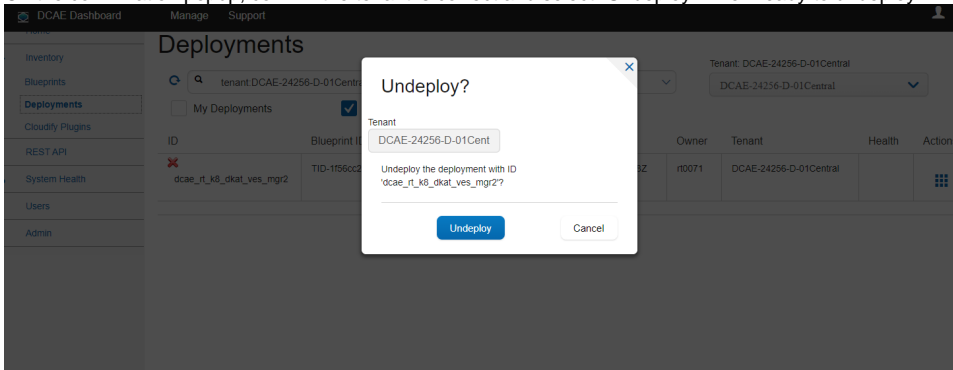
DCAE Dashboard Manage Support

Inventory
Blueprints
Deployments
Cloudify Plugins
REST API
System Health
Users
Admin

Deployments

tenant:DCAE-24256-D-01Centra

My Deployments

Tenant: DCAE-24256-D-01Central

DCAE-24256-D-01Central

| ID | Blueprint I | | Owner | Tenant | Health | Action |
|---|---|---|---|---|---|---|
| dcae_rt_k8_dkat_ves_mgr2 | TID-1f56cc2 | 5Z | rt0071 | DCAE-24256-D-01Central | | |

Undeploy?

Tenant

DCAE-24256-D-01Cent

Undeploy the deployment with ID 'dcae_rt_k8_dkat_ves_mgr2'?

Undeploy

Cancel